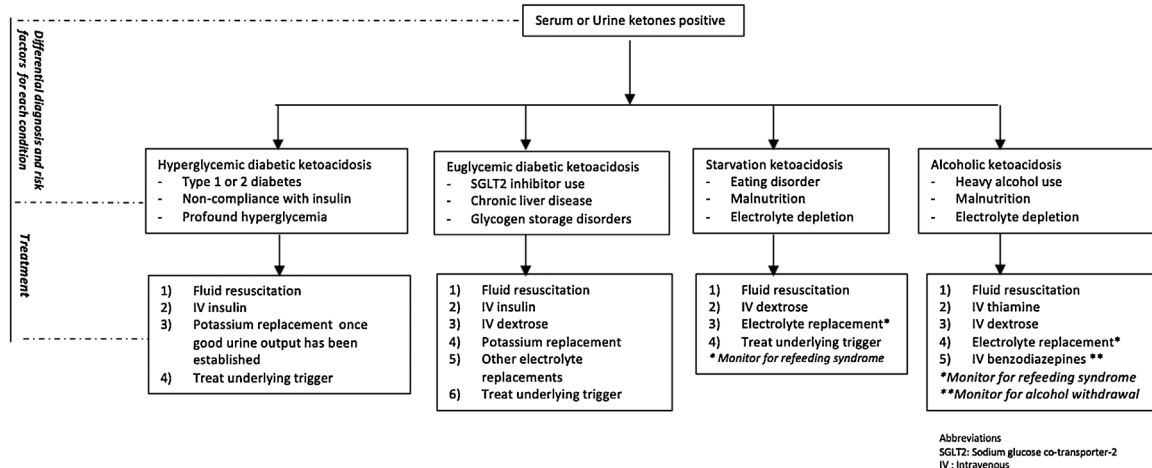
Serum or Urine ketones positive

Differential diagnosis and risk factors for each condition

Treatment

Hyperglycemic diabetic ketoacidosis
- Type 1 or 2 diabetes
- Non-compliance with insulin
- Profound hyperglycemia

1) Fluid resuscitation
2) IV insulin
3) Potassium replacement once good urine output has been established
4) Treat underlying trigger

Euglycemic diabetic ketoacidosis
- SGLT2 inhibitor use
- Chronic liver disease
- Glycogen storage disorders

1) Fluid resuscitation
2) IV insulin
3) IV dextrose
4) Potassium replacement
5) Other electrolyte replacements
6) Treat underlying trigger

Starvation ketoacidosis
- Eating disorder
- Malnutrition
- Electrolyte depletion

1) Fluid resuscitation
2) IV dextrose
3) Electrolyte replacement*
4) Treat underlying trigger
* Monitor for refeeding syndrome

Alcoholic ketoacidosis
- Heavy alcohol use
- Malnutrition
- Electrolyte depletion

1) Fluid resuscitation
2) IV thiamine
3) IV dextrose
4) Electrolyte replacement*
5) IV benzodiazepines **
*Monitor for refeeding syndrome
**Monitor for alcohol withdrawal

Abbreviations
SGLT2: Sodium glucose co-transporter-2
IV : Intravenous